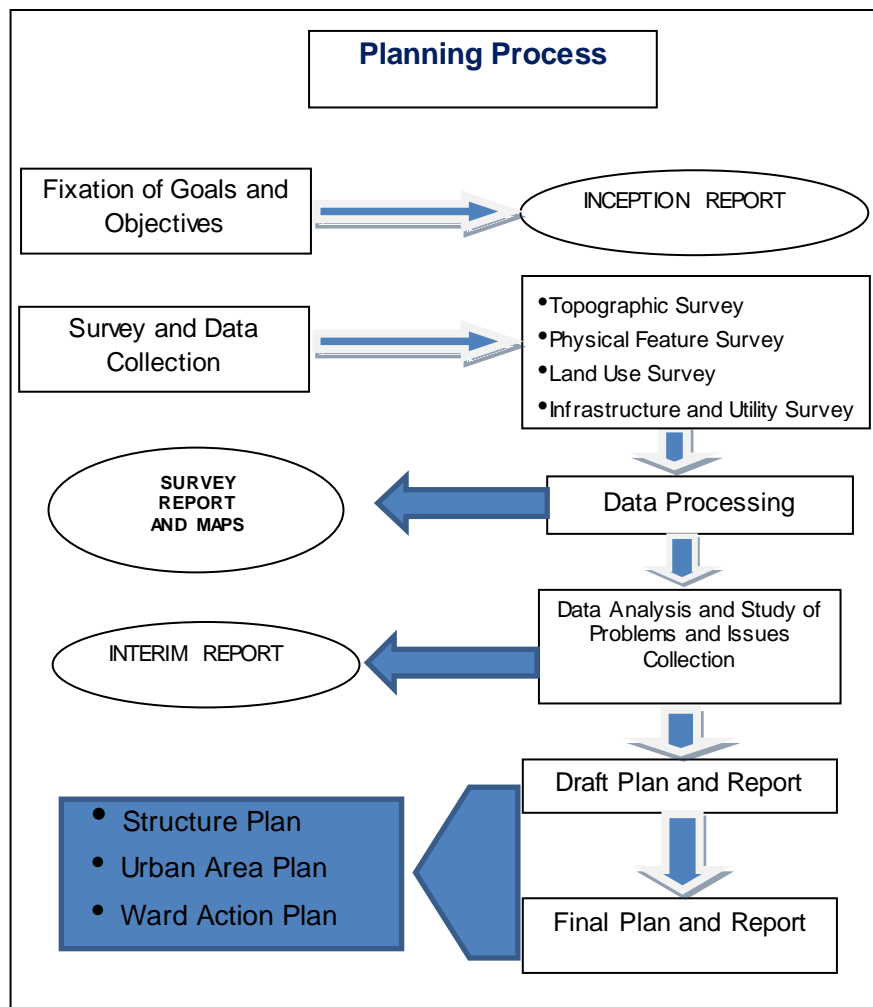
Planning Process

Fixation of Goals and Objectives

INCEPTION REPORT

Survey and Data Collection

- Topographic Survey
- Physical Feature Survey
- Land Use Survey
- Infrastructure and Utility Survey

SURVEY REPORT AND MAPS

Data Processing

Data Analysis and Study of Problems and Issues Collection

INTERIM REPORT

Draft Plan and Report

- Structure Plan
- Urban Area Plan
- Ward Action Plan

Final Plan and Report